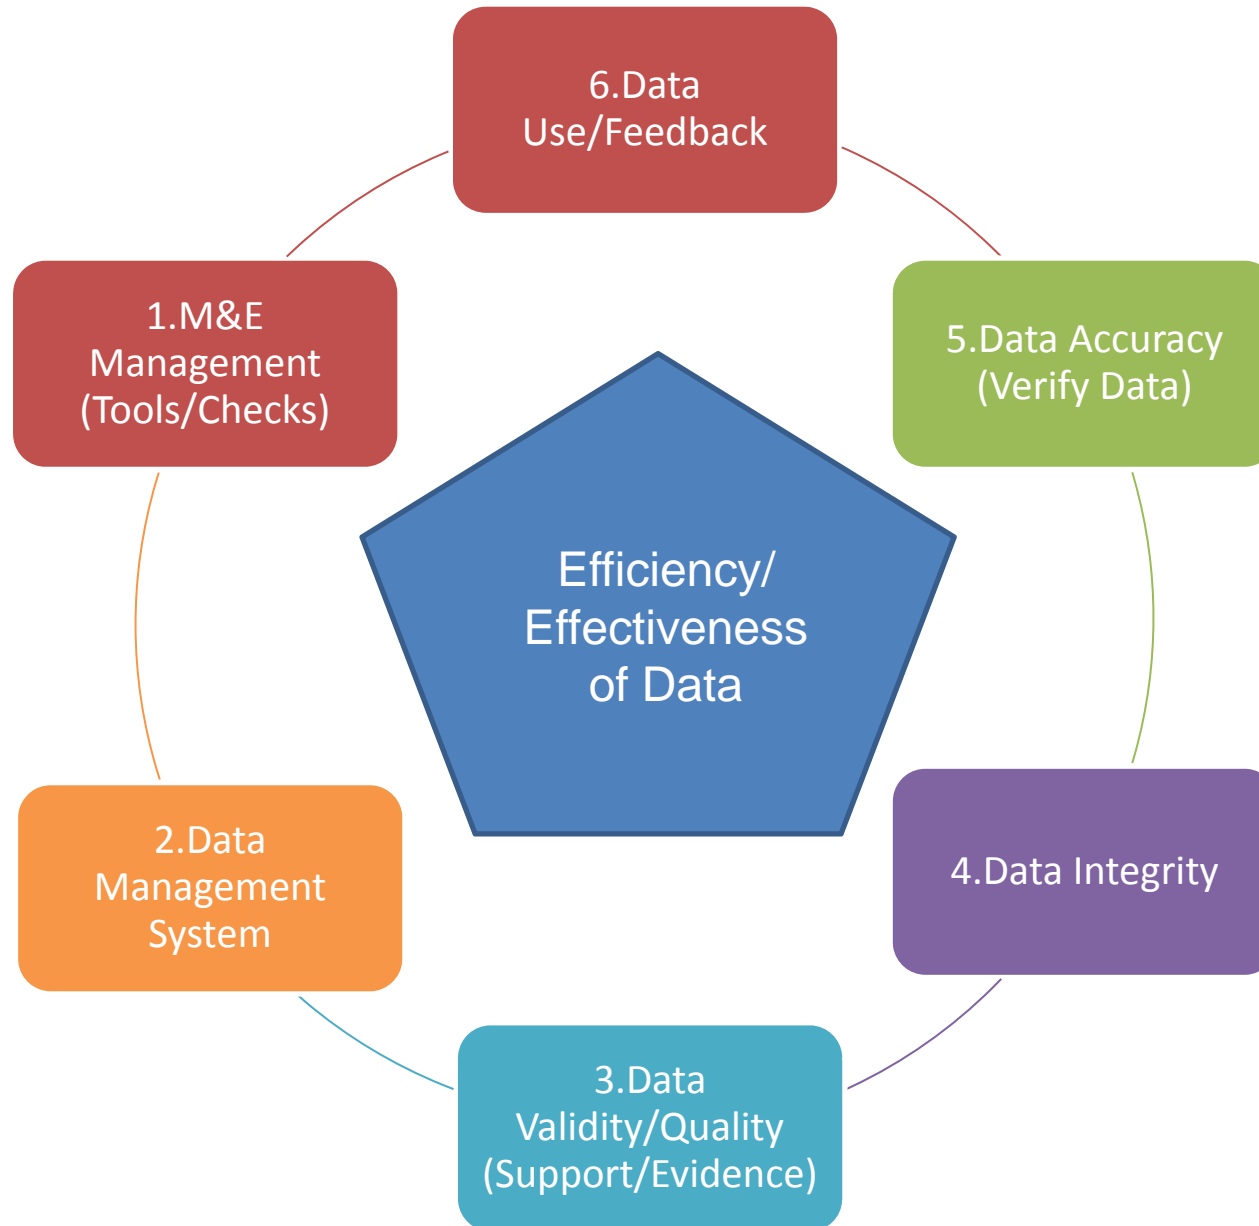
6.Data Use/Feedback

1.M&E Management (Tools/Checks)

5.Data Accuracy (Verify Data)

Efficiency/ Effectiveness of Data

2.Data Management System

4.Data Integrity

3.Data Validity/Quality (Support/Evidence)